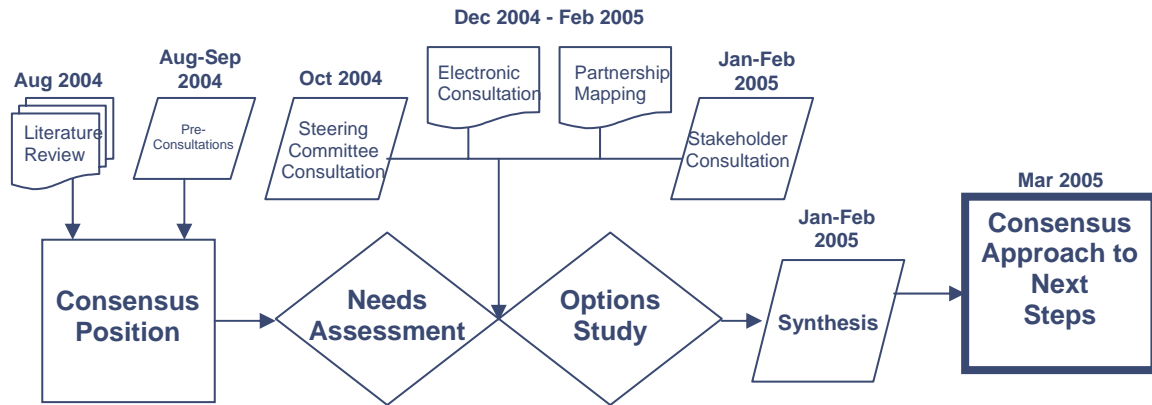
Dec 2004 - Feb 2005

Aug 2004

Literature Review

Aug-Sep 2004

Pre-Consultations

Oct 2004

Steering Committee Consultation

Electronic Consultation

Partnership Mapping

Jan-Feb 2005

Stakeholder Consultation

Consensus Position

Needs Assessment

Options Study

Jan-Feb 2005

Synthesis

Mar 2005

Consensus Approach to Next Steps